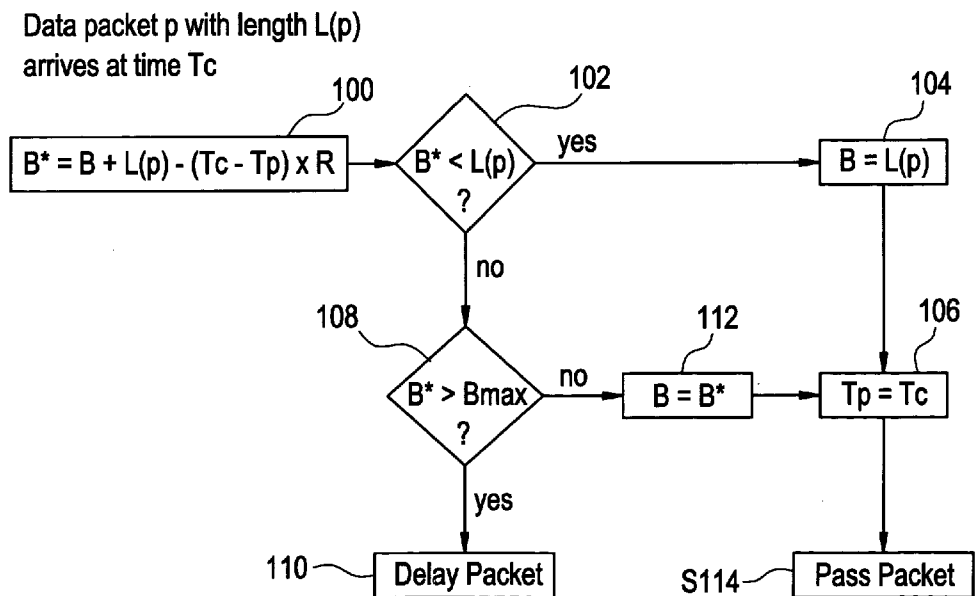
Data packet p with length L(p) arrives at time Tc

100

$B^* = B + L(p) - (Tc - Tp) \times R$

102

$B^* < L(p)$
?

yes

104

$B = L(p)$

no

108

$B^* > Bmax$
?

no

112

$B = B^*$

106

$Tp = Tc$

yes

110

Delay Packet

S114

Pass Packet